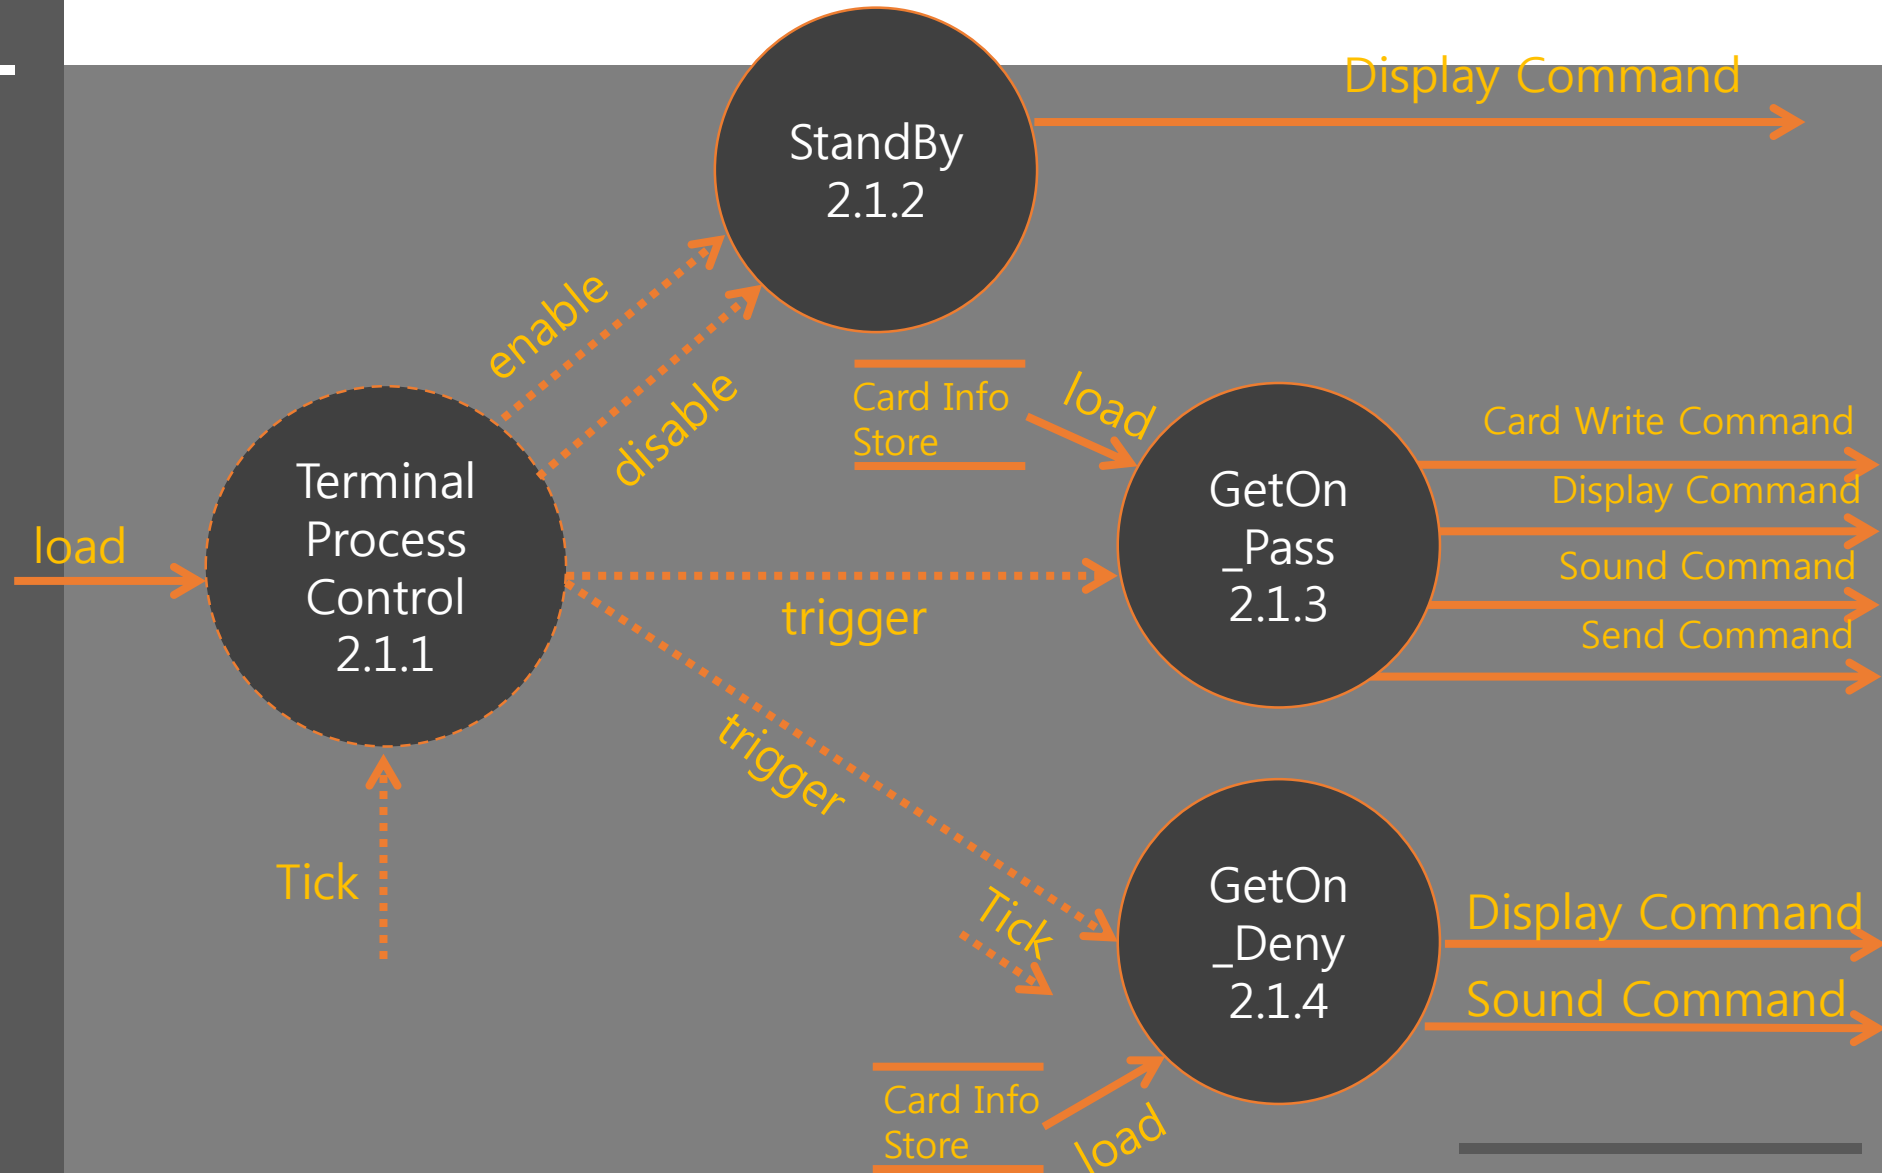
StandBy
2.1.2

Display Command

enable

disable

Card Info
Store

load

Terminal
Process
Control
2.1.1

load

GetOn
_Pass
2.1.3

Card Write Command
Display Command
Sound Command
Send Command

trigger

trigger

Tick

Tick

GetOn
_Deny
2.1.4

Display Command
Sound Command

Card Info
Store

load